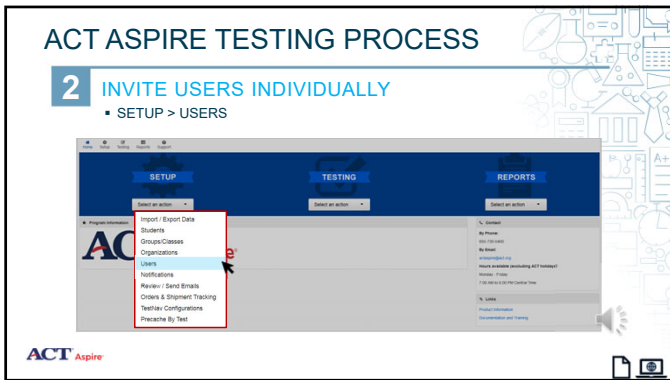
ACT ASPIRE TESTING PROCESS

2 INVITE USERS INDIVIDUALLY

▪ SETUP > USERS

Home Setup Testing Reports Support

SETUP

TESTING

REPORTS

Select an action

Select an action

Select an action

Program Information

Import / Export Data
Students
Groups/Classes
Organizations
Users
Notifications
Review / Send Emails
Orders & Shipment Tracking
TestNav Configurations
Precache By Test

Contact

By Phone:

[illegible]

By Email:

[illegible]

Hours available (excluding ACT holidays):

Monday - Friday

7:00 AM to 8:00 PM Central Time

Links

Product Information

Documentation and Training

ACT Aspire